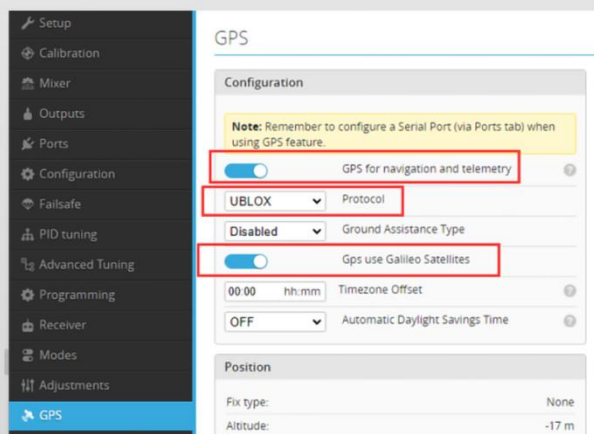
Setup
Calibration
Mixer
Outputs
Ports
Configuration
Failsafe
PID tuning
Advanced Tuning
Programming
Receiver
Modes
Adjustments
GPS

GPS

Configuration

**Note:** Remember to configure a Serial Port (via Ports tab) when using GPS feature.

GPS for navigation and telemetry

UBLOX Protocol

Disabled Ground Assistance Type

Gps use Galileo Satellites

00:00 hh:mm Timezone Offset

OFF Automatic Daylight Savings Time

Position

Fix type: None

Altitude: -17 m